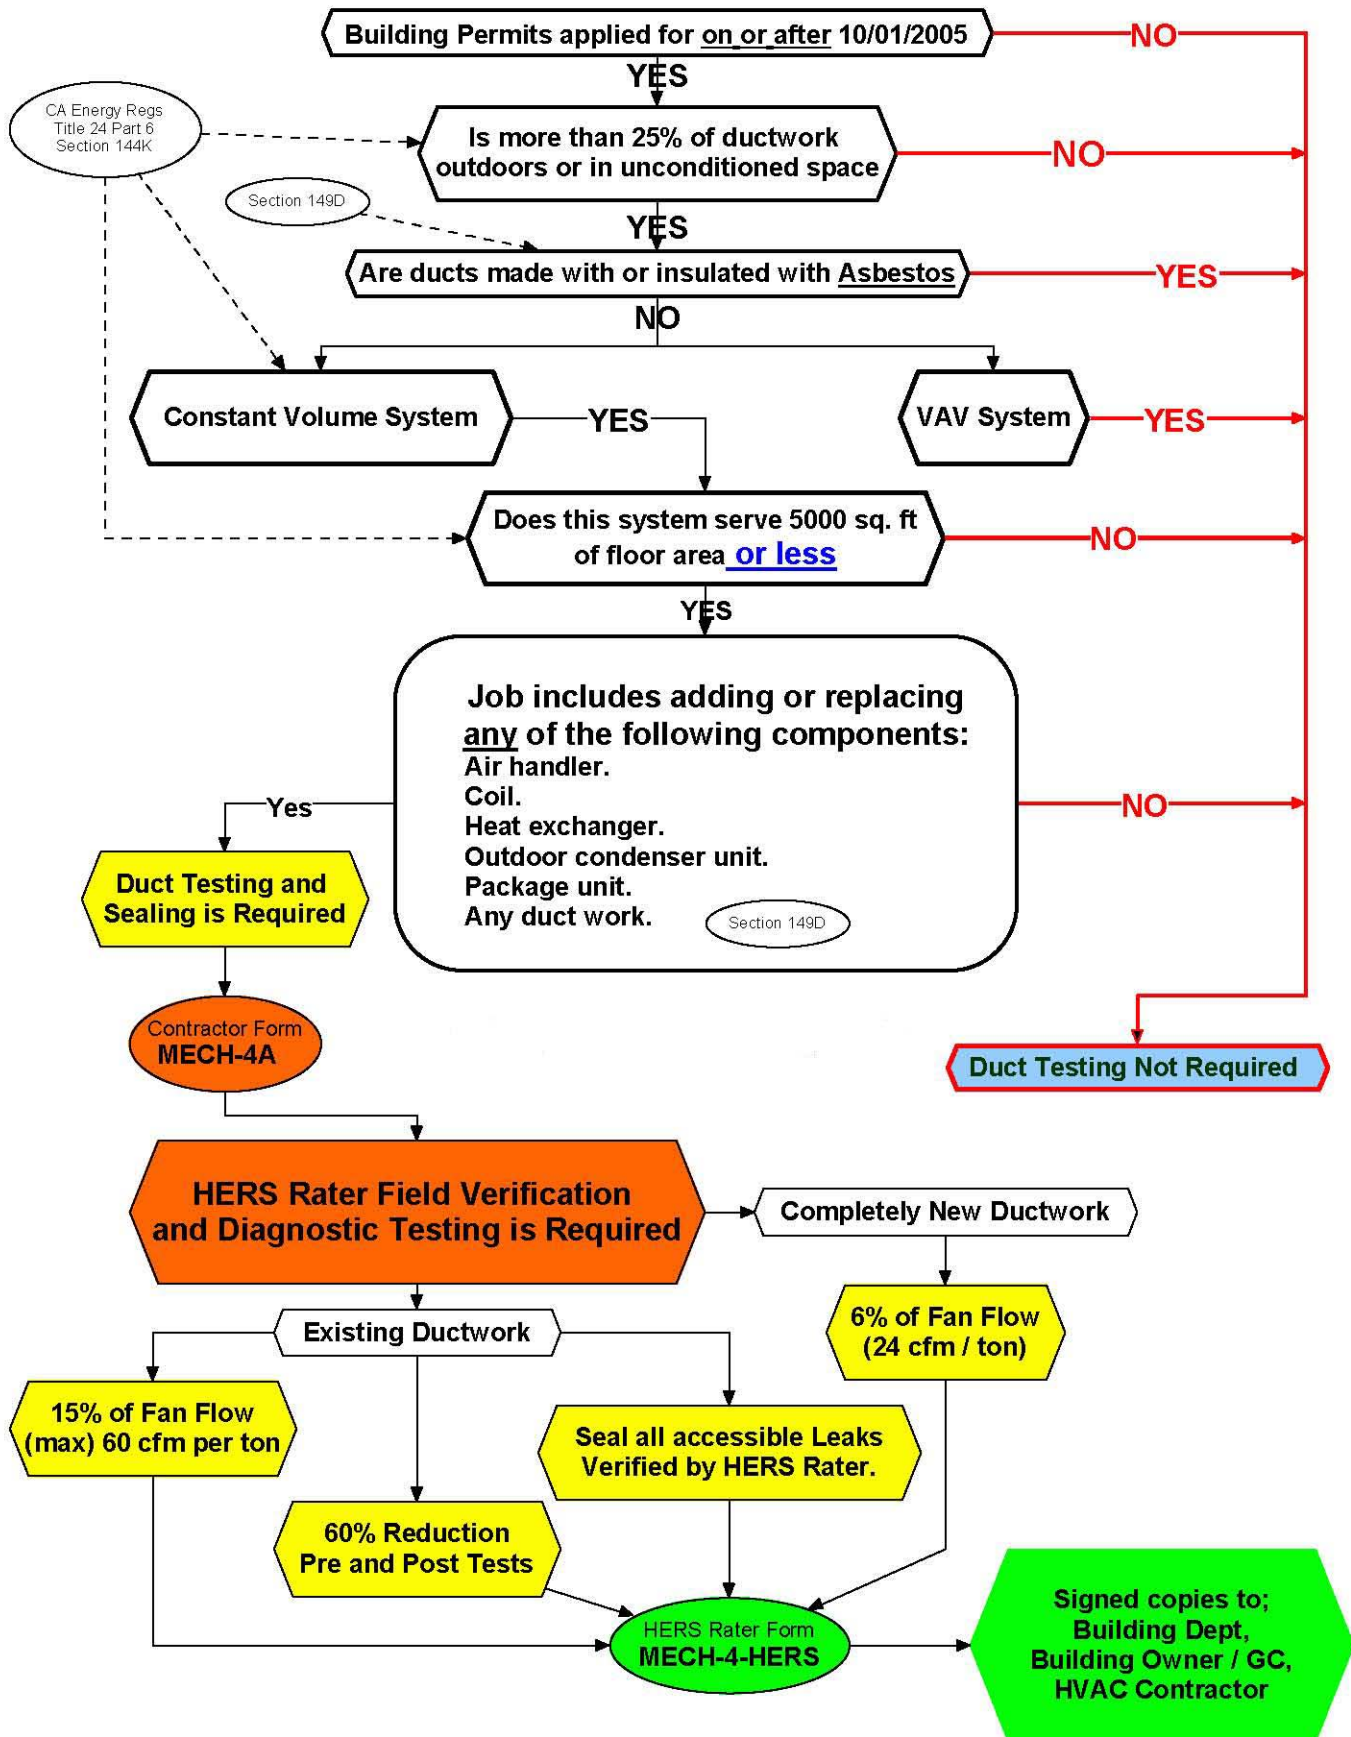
Building Permits applied for on or after 10/01/2005

NO

YES

CA Energy Regs Title 24 Part 6 Section 144K

Is more than 25% of ductwork outdoors or in unconditioned space

NO

Section 149D

YES

Are ducts made with or insulated with Asbestos

YES

NO

Constant Volume System

YES

VAV System

YES

Does this system serve 5000 sq. ft of floor area or less

NO

YES

Job includes adding or replacing any of the following components:
Air handler.
Coil.
Heat exchanger.
Outdoor condenser unit.
Package unit.
Any duct work.

Section 149D

Yes

NO

Duct Testing and Sealing is Required

Contractor Form MECH-4A

Duct Testing Not Required

HERS Rater Field Verification and Diagnostic Testing is Required

Completely New Ductwork

6% of Fan Flow (24 cfm / ton)

Existing Ductwork

15% of Fan Flow (max) 60 cfm per ton

Seal all accessible Leaks Verified by HERS Rater.

60% Reduction Pre and Post Tests

HERS Rater Form MECH-4-HERS

Signed copies to; Building Dept, Building Owner / GC, HVAC Contractor